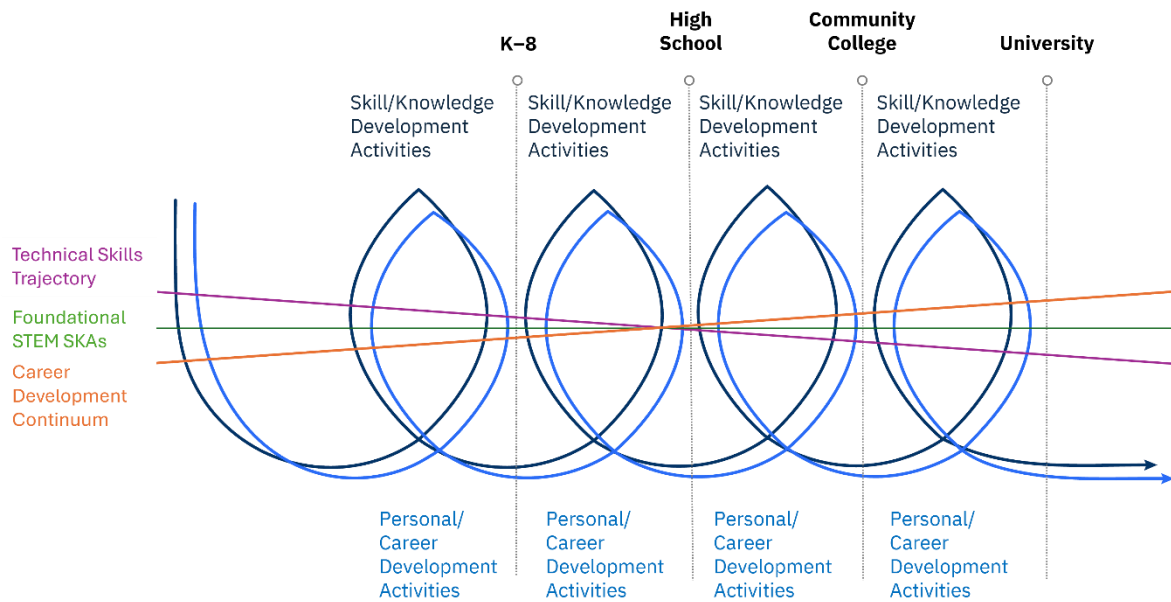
K–8

High School

Community College

University

Skill/Knowledge Development Activities

Skill/Knowledge Development Activities

Skill/Knowledge Development Activities

Skill/Knowledge Development Activities

Technical Skills Trajectory

Foundational STEM SKAs

Career Development Continuum

Personal/ Career Development Activities

Personal/ Career Development Activities

Personal/ Career Development Activities

Personal/ Career Development Activities